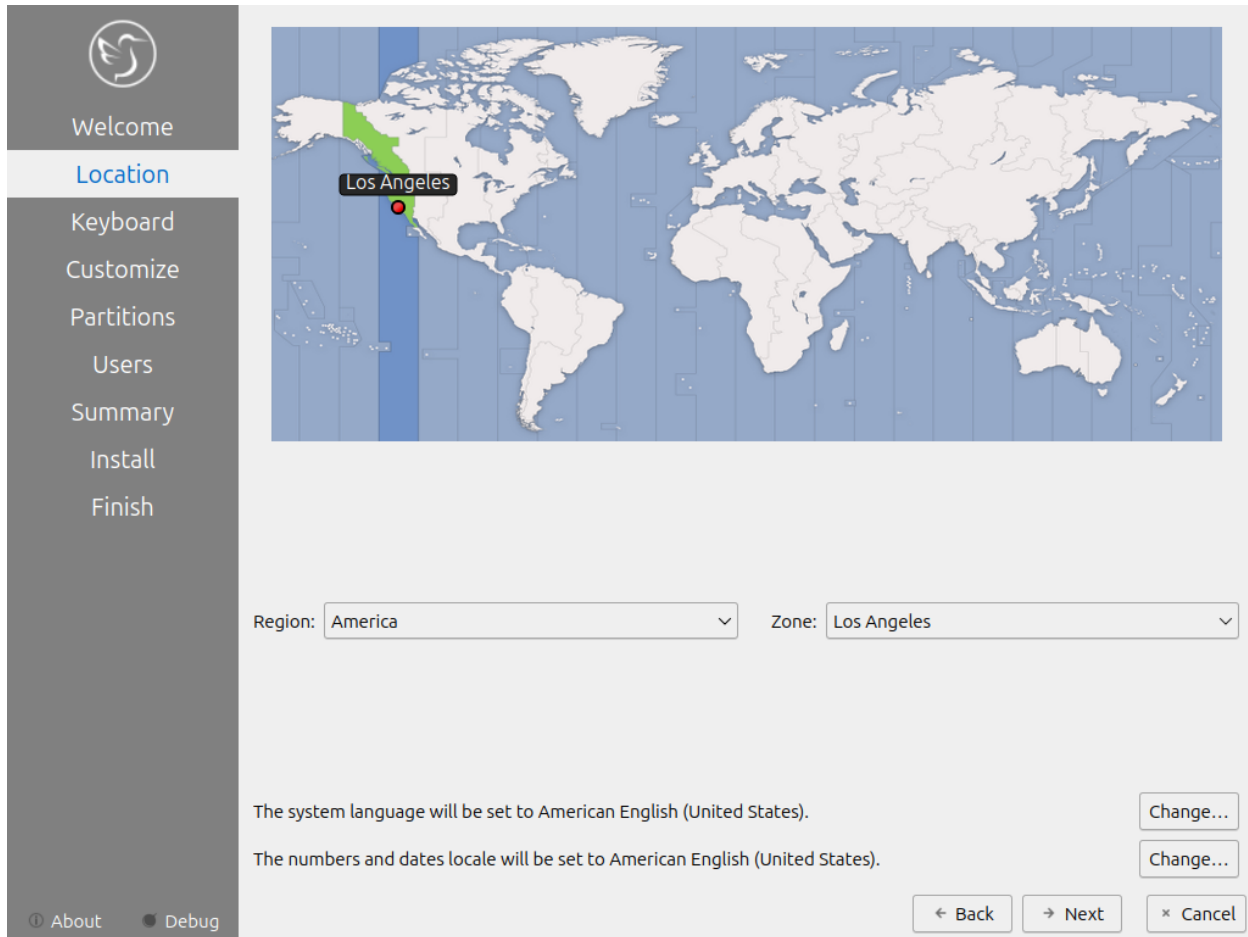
Welcome
Location
Keyboard
Customize
Partitions
Users
Summary
Install
Finish

About
Debug

Los Angeles

Region: America
Zone: Los Angeles

The system language will be set to American English (United States).
Change...

The numbers and dates locale will be set to American English (United States).
Change...

Back
Next
Cancel